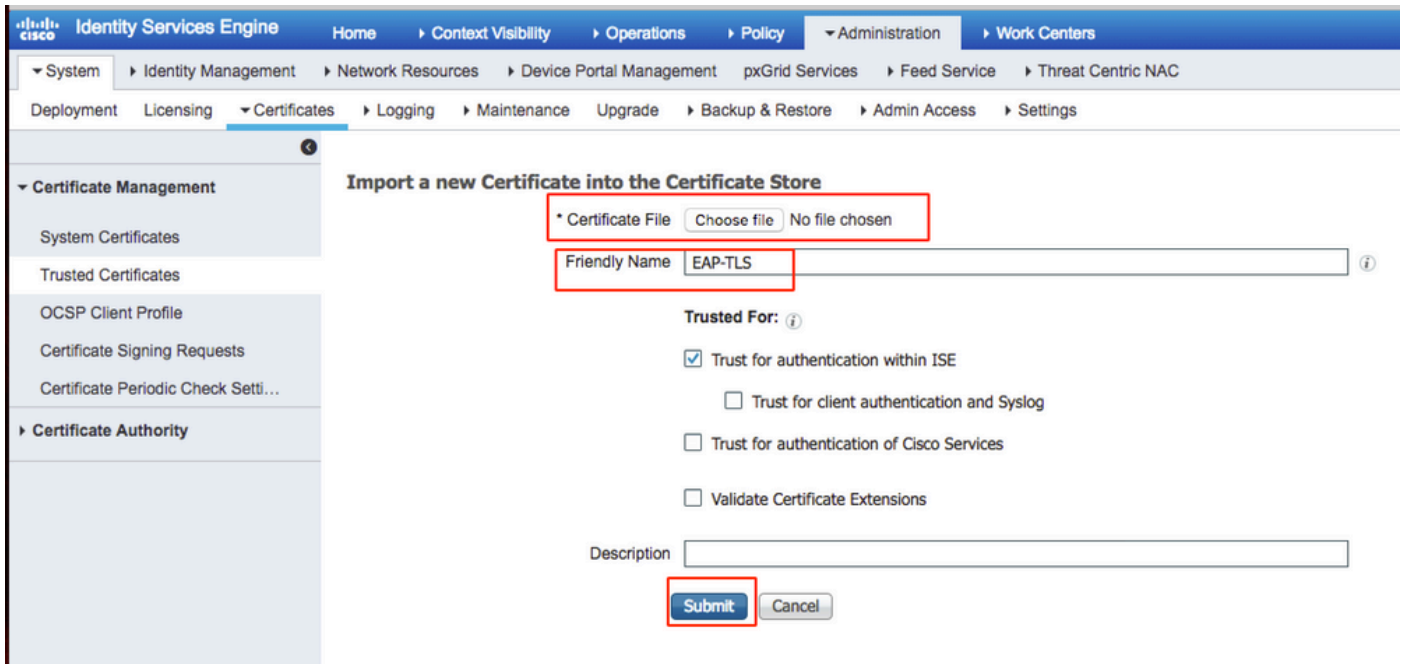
cisco Identity Services Engine Home ▸ Context Visibility ▸ Operations ▸ Policy ▾ Administration ▸ Work Centers

▾ System ▸ Identity Management ▸ Network Resources ▸ Device Portal Management pxGrid Services ▸ Feed Service ▸ Threat Centric NAC

Deployment Licensing ▾ Certificates ▸ Logging ▸ Maintenance Upgrade ▸ Backup & Restore ▸ Admin Access ▸ Settings

▾ Certificate Management

System Certificates

Trusted Certificates

OCSP Client Profile

Certificate Signing Requests

Certificate Periodic Check Setti...

▸ Certificate Authority

Import a new Certificate into the Certificate Store

* Certificate File Choose file No file chosen

Friendly Name EAP-TLS

Trusted For:

Trust for authentication within ISE

Trust for client authentication and Syslog

Trust for authentication of Cisco Services

Validate Certificate Extensions

Description

Submit Cancel